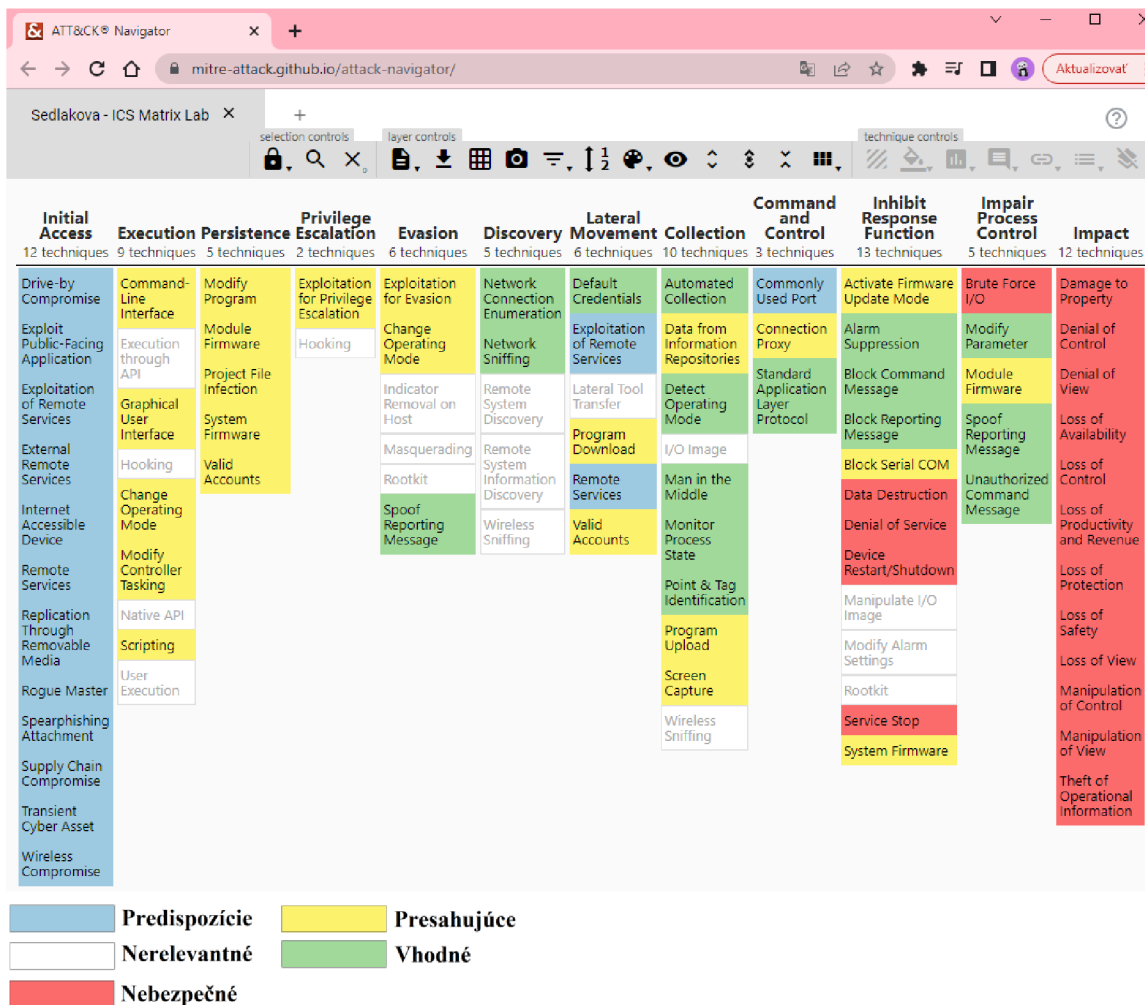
ATT&CK® Navigator ×
+
mitre-attack.github.io/attack-navigator/
Aktualizovať

Sedlakova - ICS Matrix Lab ×
+
selection controls
layer controls
technique controls

| Initial Access 12 techniques | Execution 9 techniques | Persistence 5 techniques | Privilege Escalation 2 techniques | Evasion 6 techniques | Discovery 5 techniques | Lateral Movement 6 techniques | Collection 10 techniques | Command and Control 3 techniques | Inhibit Response Function 13 techniques | Impair Process Control 5 techniques | Impact 12 techniques |
|---|---|---|---|---|---|---|---|---|---|---|---|
| Drive-by Compromise | Command-Line Interface | Modify Program | Exploitation for Privilege Escalation | Exploitation for Evasion | Network Connection Enumeration | Default Credentials | Automated Collection | Commonly Used Port | Activate Firmware Update Mode | Brute Force I/O | Damage to Property |
| Exploit Public-Facing Application | Execution through API | Module Firmware | Hooking | Change Operating Mode | Network Sniffing | Exploitation of Remote Services | Data from Information Repositories | Connection Proxy | Alarm Suppression | Modify Parameter | Denial of Control |
| Exploitation of Remote Services | Graphical User Interface | Project File Infection | | Indicator Removal on Host | Remote System Discovery | Lateral Tool Transfer | Detect Operating Mode | Standard Application Layer Protocol | Block Command Message | Module Firmware | Denial of View |
| External Remote Services | Hooking | System Firmware | | Masquerading | Remote System Information Discovery | Program Download | I/O Image | | Block Reporting Message | Spoof Reporting Message | Loss of Availability |
| Internet Accessible Device | Change Operating Mode | Valid Accounts | | Rootkit | Wireless Sniffing | Remote Services | Man in the Middle | | Block Serial COM | Unauthorized Command Message | Loss of Control |
| Remote Services | Modify Controller Tasking | | | Spoof Reporting Message | | Valid Accounts | Monitor Process State | | Data Destruction | | Loss of Productivity and Revenue |
| Replication Through Removable Media | Native API | | | | | | Point & Tag Identification | | Denial of Service | | Loss of Protection |
| Rogue Master | Scripting | | | | | | Program Upload | | Device Restart/Shutdown | | Loss of Safety |
| Spearphishing Attachment | User Execution | | | | | | Screen Capture | | Manipulate I/O Image | | Loss of View |
| Supply Chain Compromise | | | | | | | Wireless Sniffing | | Modify Alarm Settings | | Manipulation of Control |
| Transient Cyber Asset | | | | | | | | | Rootkit | | Manipulation of View |
| Wireless Compromise | | | | | | | | | Service Stop | | Theft of Operational Information |
| | | | | | | | | | System Firmware | | |

Predispozície
Presahujúce
Nerelevantné
Vhodné
Nebezpečné